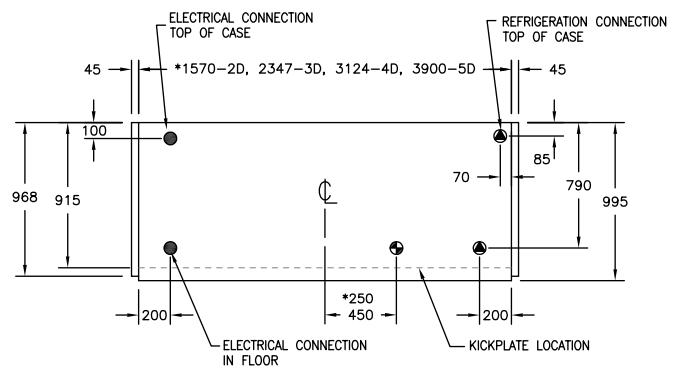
ELECTRICAL CONNECTION TOP OF CASE

REFRIGERATION CONNECTION TOP OF CASE

45

*1570–2D, 2347–3D, 3124–4D, 3900–5D

45

100

85

70

968

915

℄

790

995

*250

450

200

200

ELECTRICAL CONNECTION IN FLOOR

KICKPLATE LOCATION